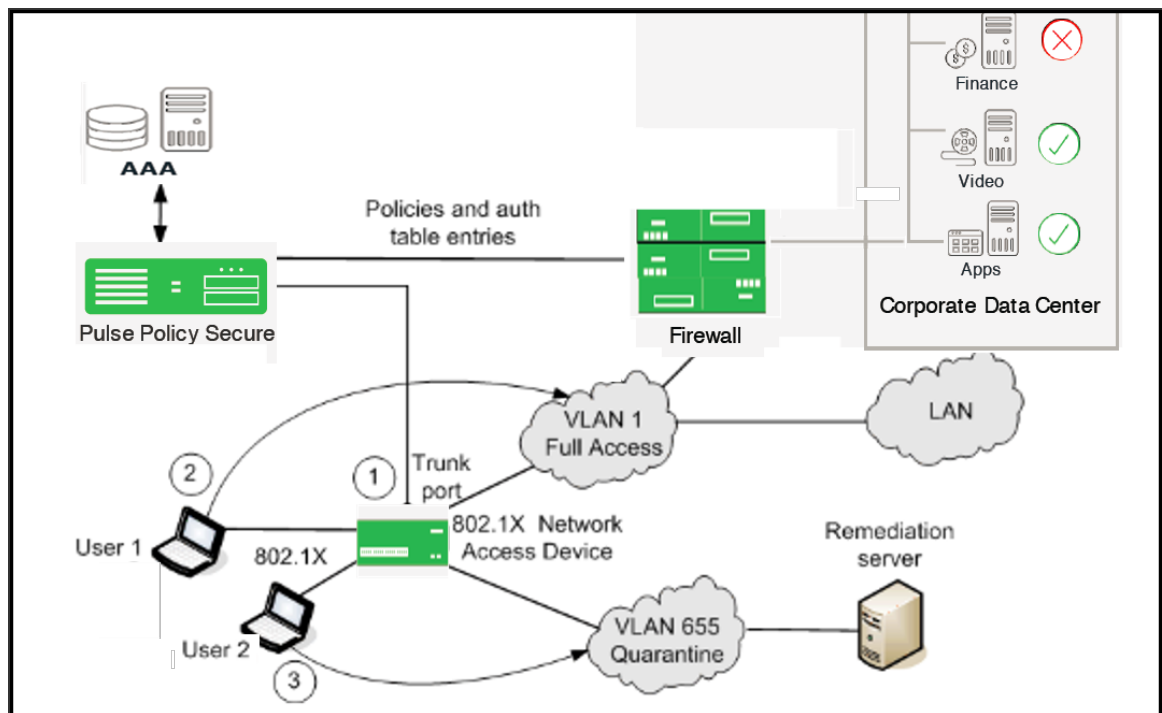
Finance

Video

Apps

Corporate Data Center

AAA

Policies and auth table entries

Pulse Policy Secure

Firewall

VLAN 1 Full Access

LAN

2

1

Trunk port

User 1

802.1X

802.1X Network Access Device

Remediation server

User 2

3

VLAN 655 Quarantine